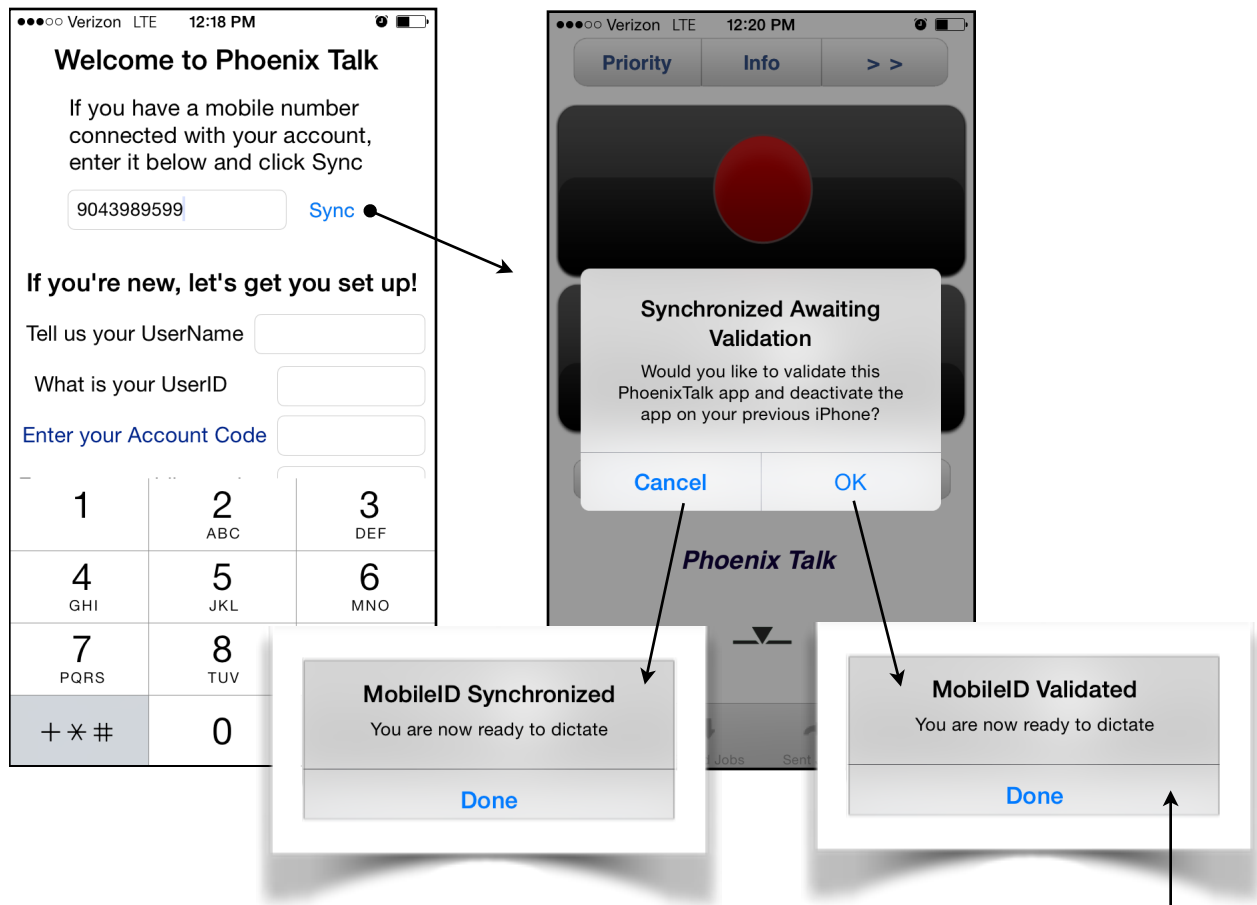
●●●○○ Verizon LTE 12:18 PM

Welcome to Phoenix Talk

If you have a mobile number connected with your account, enter it below and click Sync

9043989599

Sync

If you're new, let's get you set up!

Tell us your UserName

What is your UserID

Enter your Account Code

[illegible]

1
2 ABC
3 DEF
4 GHI
5 JKL
6 MNO
7 PQRS
8 TUV
+ ✳ #
0

●●●○○ Verizon LTE 12:20 PM

Priority

Info

> >

Synchronized Awaiting Validation

Would you like to validate this PhoenixTalk app and deactivate the app on your previous iPhone?

Cancel

OK

Phoenix Talk

Jobs

Sent

MobileID Synchronized

You are now ready to dictate

Done

MobileID Validated

You are now ready to dictate

Done